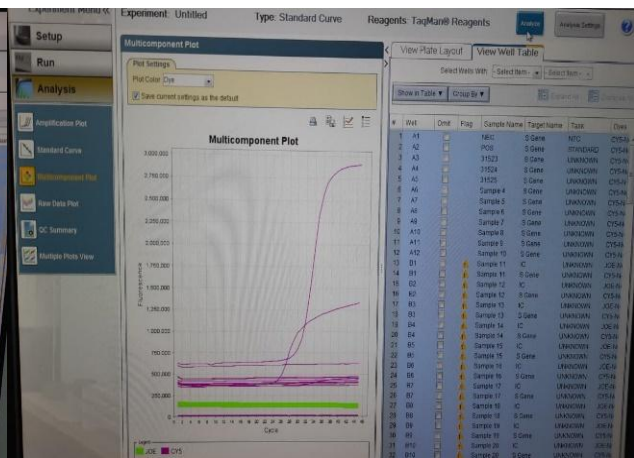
Experiment Menu

Experiment: Untitled Type: Standard Curve Reagents: TaqMan® Reagents

Analyze Analysis Settings

Setup

Run

Analysis

Amplification Plot

Standard Curve

Multicomponent Plot

Raw Data Plot

QC Summary

Multiple Plots View

Multicomponent Plot

Plot Settings

Plot Color: Dye

Save current settings as the default

Multicomponent Plot

3,000,000
2,750,000
2,500,000
2,250,000
2,000,000
1,750,000
1,500,000
1,250,000
1,000,000
750,000
500,000
250,000

Fluorescence

Cycle

Legend
JOE CY5

View Plate Layout View Well Table

Select Wells With: - Select Item - - Select Item -

Show in Table Group By

| # | Well | Omit | Flag | Sample Name | Target Name | Task | Dyes |
|---|---|---|---|---|---|---|---|
| 1 | A1 | | | NEG | S Gene | NTC | CY5-N |
| 2 | A2 | | | POS | S Gene | STANDARD | CY5-N |
| 3 | A3 | | | 31523 | S Gene | UNKNOWN | CY5-N |
| 4 | A4 | | | 31524 | S Gene | UNKNOWN | CY5-N |
| 5 | A5 | | | 31525 | S Gene | UNKNOWN | CY5-N |
| 6 | A6 | | | Sample 4 | S Gene | UNKNOWN | CY5-N |
| 7 | A7 | | | Sample 5 | S Gene | UNKNOWN | CY5-N |
| 8 | A8 | | | Sample 6 | S Gene | UNKNOWN | CY5-N |
| 9 | A9 | | | Sample 7 | S Gene | UNKNOWN | CY5-N |
| 10 | A10 | | | Sample 8 | S Gene | UNKNOWN | CY5-N |
| 11 | A11 | | | Sample 9 | S Gene | UNKNOWN | CY5-N |
| 12 | A12 | | | Sample 10 | S Gene | UNKNOWN | CY5-N |
| 13 | B1 | | | Sample 11 | IC | UNKNOWN | JOE-N |
| 14 | B1 | | | Sample 11 | S Gene | UNKNOWN | CY5-N |
| 15 | B2 | | | Sample 12 | IC | UNKNOWN | JOE-N |
| 16 | B2 | | | Sample 12 | S Gene | UNKNOWN | CY5-N |
| 17 | B3 | | | Sample 13 | IC | UNKNOWN | JOE-N |
| 18 | B3 | | | Sample 13 | S Gene | UNKNOWN | CY5-N |
| 19 | B4 | | | Sample 14 | IC | UNKNOWN | JOE-N |
| 20 | B4 | | | Sample 14 | S Gene | UNKNOWN | CY5-N |
| 21 | B5 | | | Sample 15 | IC | UNKNOWN | JOE-N |
| 22 | B5 | | | Sample 15 | S Gene | UNKNOWN | CY5-N |
| 23 | B6 | | | Sample 16 | IC | UNKNOWN | JOE-N |
| 24 | B6 | | | Sample 16 | S Gene | UNKNOWN | CY5-N |
| 25 | B7 | | | Sample 17 | IC | UNKNOWN | JOE-N |
| 26 | B7 | | | Sample 17 | S Gene | UNKNOWN | CY5-N |
| 27 | B8 | | | Sample 18 | IC | UNKNOWN | JOE-N |
| 28 | B8 | | | Sample 18 | S Gene | UNKNOWN | CY5-N |
| 29 | B9 | | | Sample 19 | IC | UNKNOWN | JOE-N |
| 30 | B9 | | | Sample 19 | S Gene | UNKNOWN | CY5-N |
| 31 | B10 | | | Sample 20 | IC | UNKNOWN | JOE-N |
| 32 | B10 | | | Sample 20 | S Gene | UNKNOWN | CY5-N |